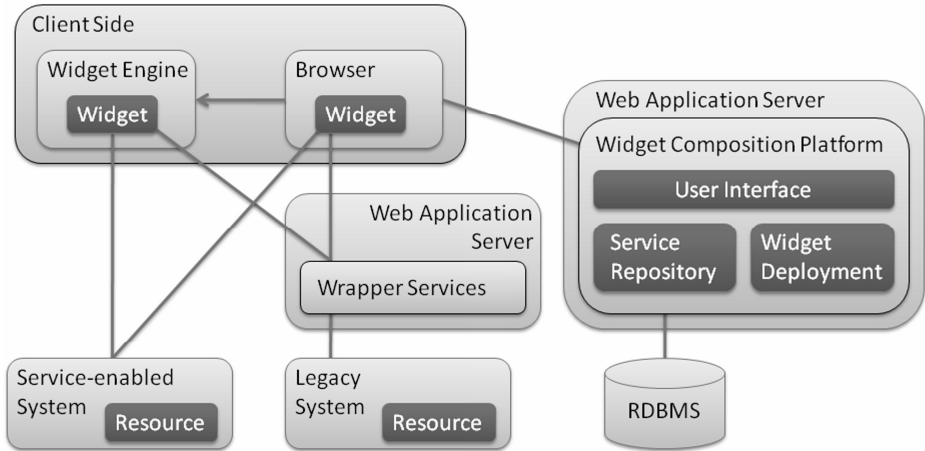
Client Side

Widget Engine

Widget

Browser

Widget

Web Application Server

Widget Composition Platform

User Interface

Service Repository

Widget Deployment

Web Application Server

Wrapper Services

Service-enabled System

Resource

Legacy System

Resource

RDBMS